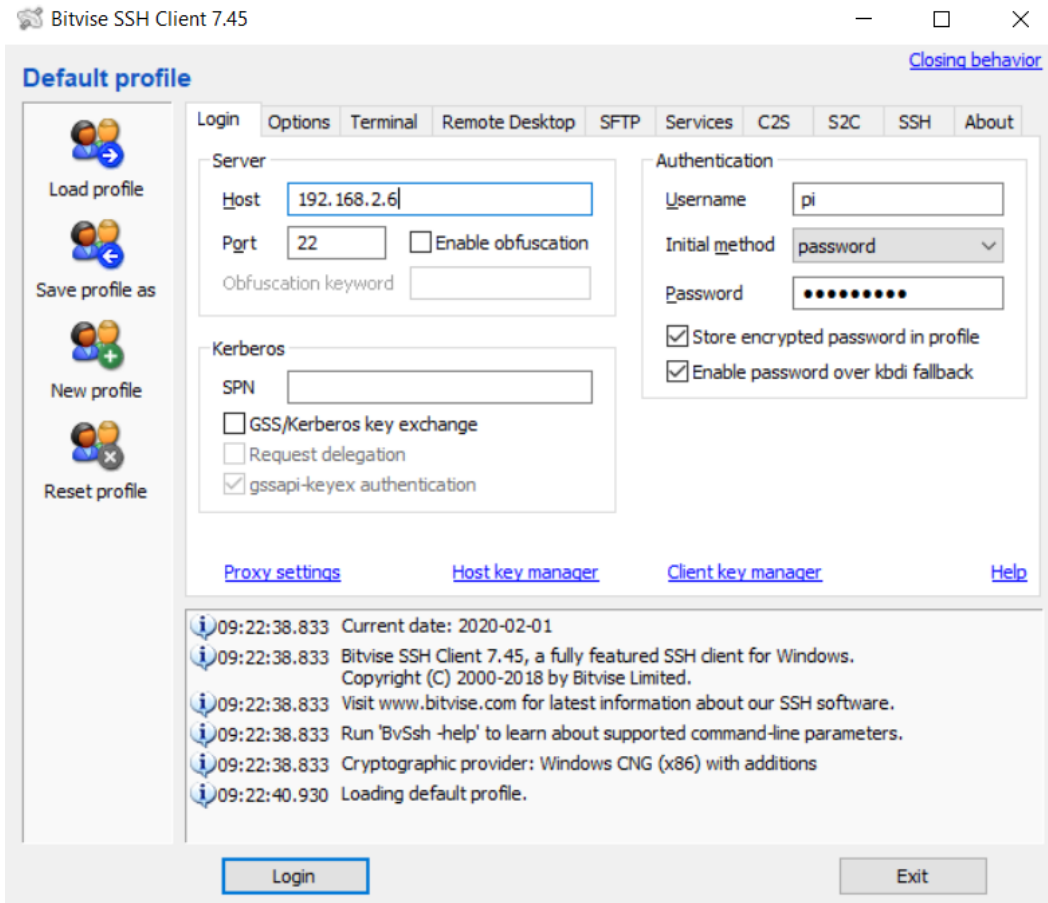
Bitvise SSH Client 7.45

Default profile

Closing behavior

Load profile

Save profile as

New profile

Reset profile

Login | Options | Terminal | Remote Desktop | SFTP | Services | C2S | S2C | SSH | About

Server

Host 192.168.2.6

Port 22

Enable obfuscation

Obfuscation keyword

Kerberos

SPN

GSS/Kerberos key exchange

Request delegation

gssapi-keyex authentication

Authentication

Username pi

Initial method password

Password ●●●●●●●●●

Store encrypted password in profile

Enable password over kbdi fallback

Proxy settings

Host key manager

Client key manager

Help

09:22:38.833 Current date: 2020-02-01

09:22:38.833 Bitvise SSH Client 7.45, a fully featured SSH client for Windows. Copyright (C) 2000-2018 by Bitvise Limited.

09:22:38.833 Visit www.bitvise.com for latest information about our SSH software.

09:22:38.833 Run 'BvSsh -help' to learn about supported command-line parameters.

09:22:38.833 Cryptographic provider: Windows CNG (x86) with additions

09:22:40.930 Loading default profile.

Login

Exit